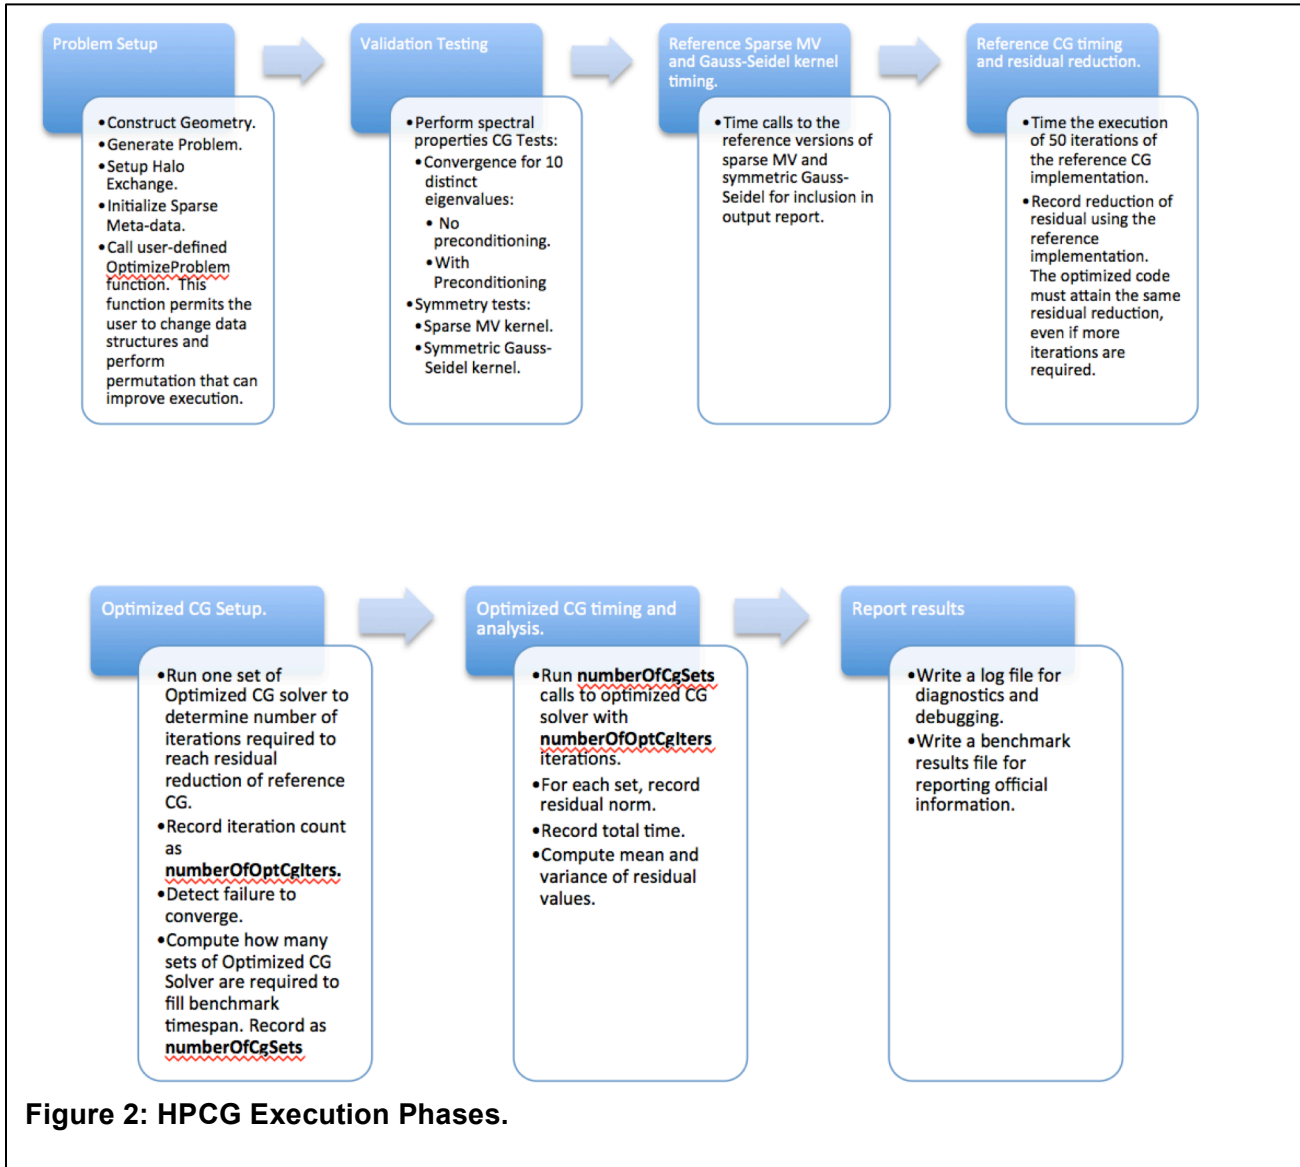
Problem Setup

• Construct Geometry.
• Generate Problem.
• Setup Halo Exchange.
• Initialize Sparse Meta-data.
• Call user-defined OptimizeProblem function. This function permits the user to change data structures and perform permutation that can improve execution.

Validation Testing

• Perform spectral properties CG Tests:
• Convergence for 10 distinct eigenvalues:
• No preconditioning.
• With Preconditioning
• Symmetry tests:
• Sparse MV kernel.
• Symmetric Gauss-Seidel kernel.

Reference Sparse MV and Gauss-Seidel kernel timing.

• Time calls to the reference versions of sparse MV and symmetric Gauss-Seidel for inclusion in output report.

Reference CG timing and residual reduction.

• Time the execution of 50 iterations of the reference CG implementation.
• Record reduction of residual using the reference implementation. The optimized code must attain the same residual reduction, even if more iterations are required.

Optimized CG Setup.

• Run one set of Optimized CG solver to determine number of iterations required to reach residual reduction of reference CG.
• Record iteration count as numberOfOptCgIters.
• Detect failure to converge.
• Compute how many sets of Optimized CG Solver are required to fill benchmark timespan. Record as numberOfCgSets

Optimized CG timing and analysis.

• Run numberOfCgSets calls to optimized CG solver with numberOfOptCgIters iterations.
• For each set, record residual norm.
• Record total time.
• Compute mean and variance of residual values.

Report results

• Write a log file for diagnostics and debugging.
• Write a benchmark results file for reporting official information.

Figure 2: HPCG Execution Phases.